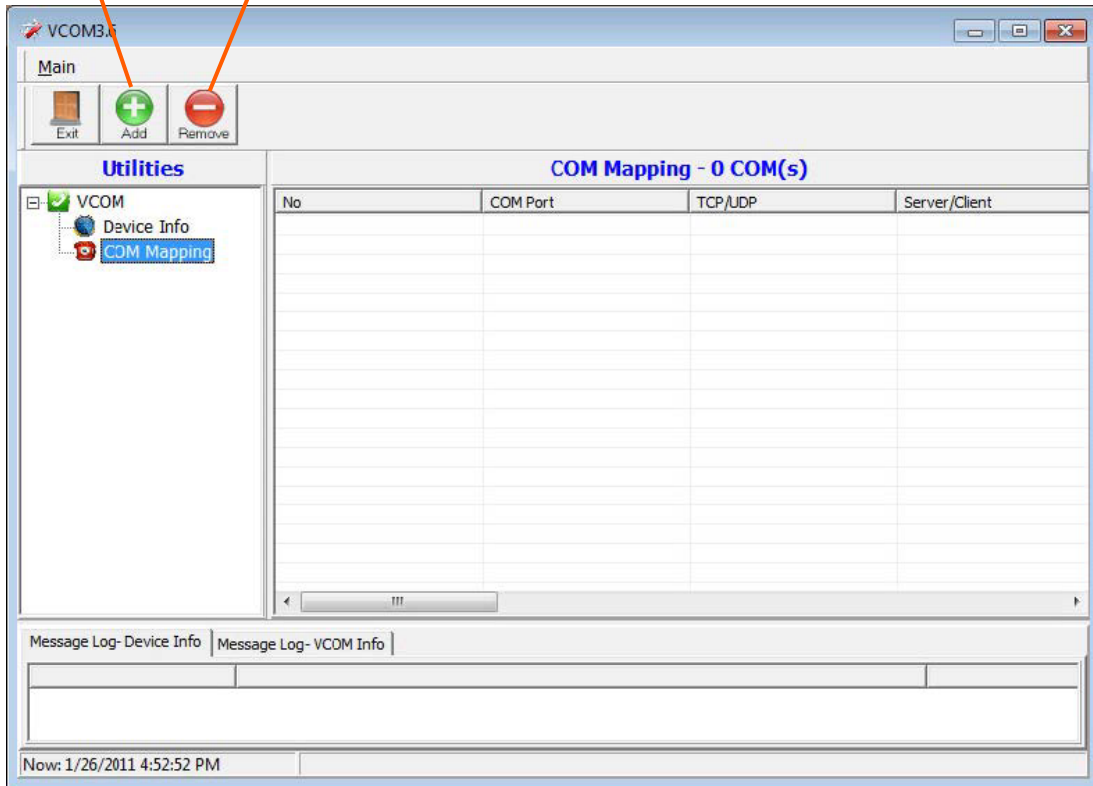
VCOM3.6

Main

Exit Add Remove

Utilities

VCOM
Device Info
COM Mapping

COM Mapping - 0 COM(s)

| No | COM Port | TCP/UDP | Server/Client |
|---|---|---|---|

Message Log- Device Info | Message Log- VCOM Info

Now: 1/26/2011 4:52:52 PM